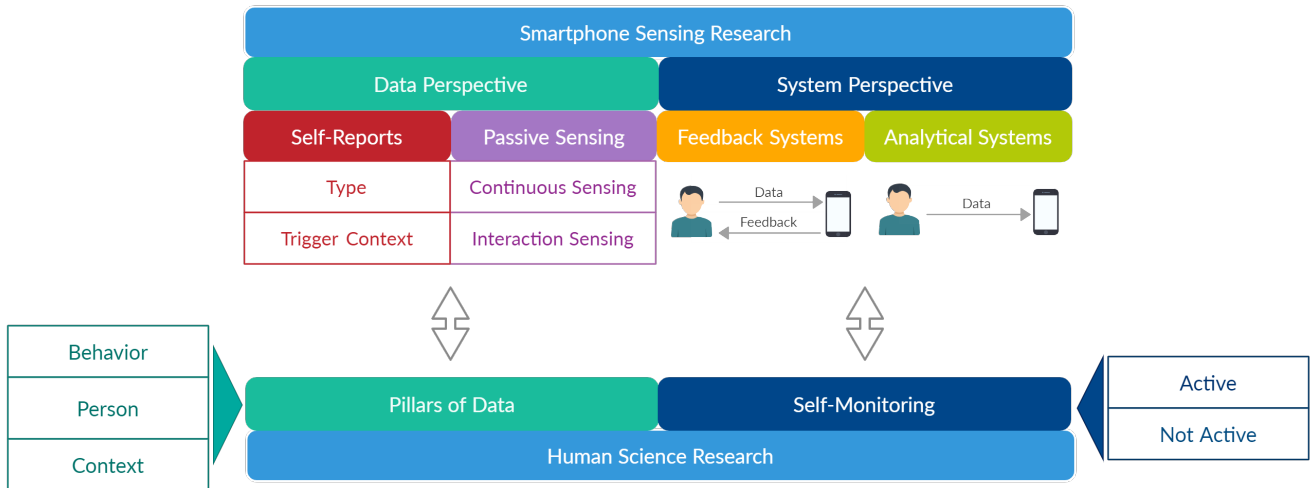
Smartphone Sensing Research

Data Perspective

System Perspective

Self-Reports

Passive Sensing

Feedback Systems

Analytical Systems

Type

Continuous Sensing

Trigger Context

Interaction Sensing

Data

Feedback

Data

Behavior

Person

Context

Pillars of Data

Self-Monitoring

Active

Not Active

Human Science Research